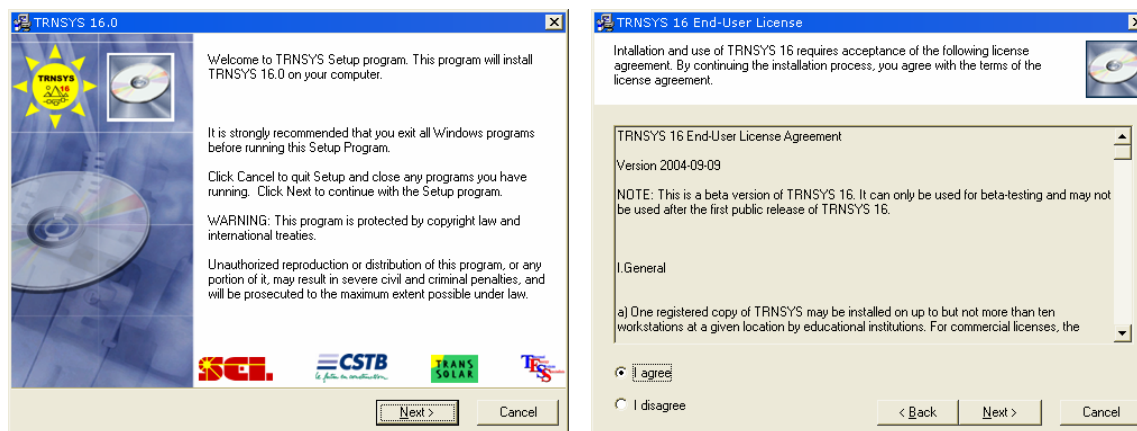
TRNSYS 16.0

TRNSYS 16

Welcome to TRNSYS Setup program. This program will install TRNSYS 16.0 on your computer.

It is strongly recommended that you exit all Windows programs before running this Setup Program.

Click Cancel to quit Setup and close any programs you have running. Click Next to continue with the Setup program.

WARNING: This program is protected by copyright law and international treaties.

Unauthorized reproduction or distribution of this program, or any portion of it, may result in severe civil and criminal penalties, and will be prosecuted to the maximum extent possible under law.

SEL CSTB TRANS SOLAR TESS

Next > Cancel

TRNSYS 16 End-User License

Intallation and use of TRNSYS 16 requires acceptance of the following license agreement. By continuing the installation process, you agree with the terms of the license agreement.

TRNSYS 16 End-User License Agreement

Version 2004-09-09

NOTE: This is a beta version of TRNSYS 16. It can only be used for beta-testing and may not be used after the first public release of TRNSYS 16.

I.General

a) One registered copy of TRNSYS may be installed on up to but not more than ten workstations at a given location by educational institutions. For commercial licenses, the

I agree

I disagree

< Back Next > Cancel